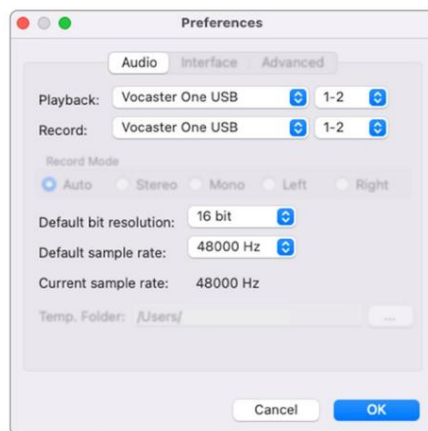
Preferences

Audio Interface Advanced

Playback: Vocaster One USB 1-2
Record: Vocaster One USB 1-2

Record Mode
Auto Stereo Mono Left Right

Default bit resolution: 16 bit
Default sample rate: 48000 Hz
Current sample rate: 48000 Hz

Temp. Folder: /Users/ ...

Cancel OK